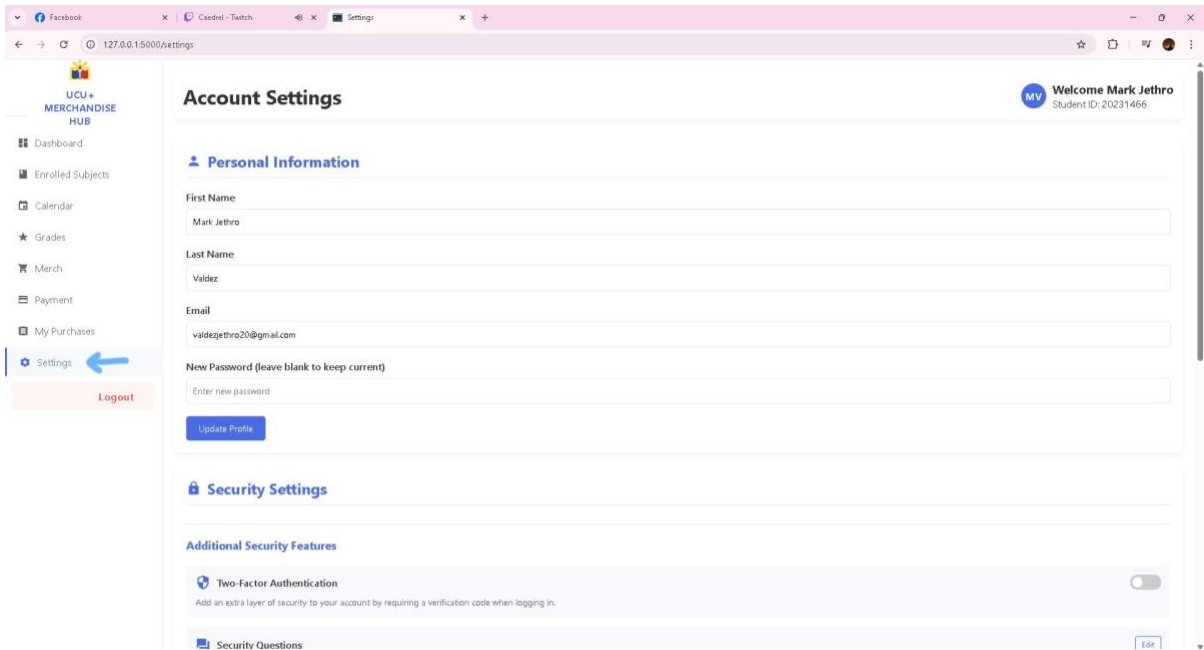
Facebook
Caedrel - Twitch
Settings
127.0.0.1:5000/settings

UCU+ MERCHANDISE HUB

Dashboard
Enrolled Subjects
Calendar
Grades
Merch
Payment
My Purchases
Settings
Logout

Account Settings

MV Welcome Mark Jethro
Student ID: 20231466

Personal Information

First Name
Mark Jethro

Last Name
Valdez

Email
valdezjethro20@gmail.com

New Password (leave blank to keep current)
Enter new password

Update Profile

Security Settings

Additional Security Features

Two-Factor Authentication
Add an extra layer of security to your account by requiring a verification code when logging in.

Security Questions
Edit